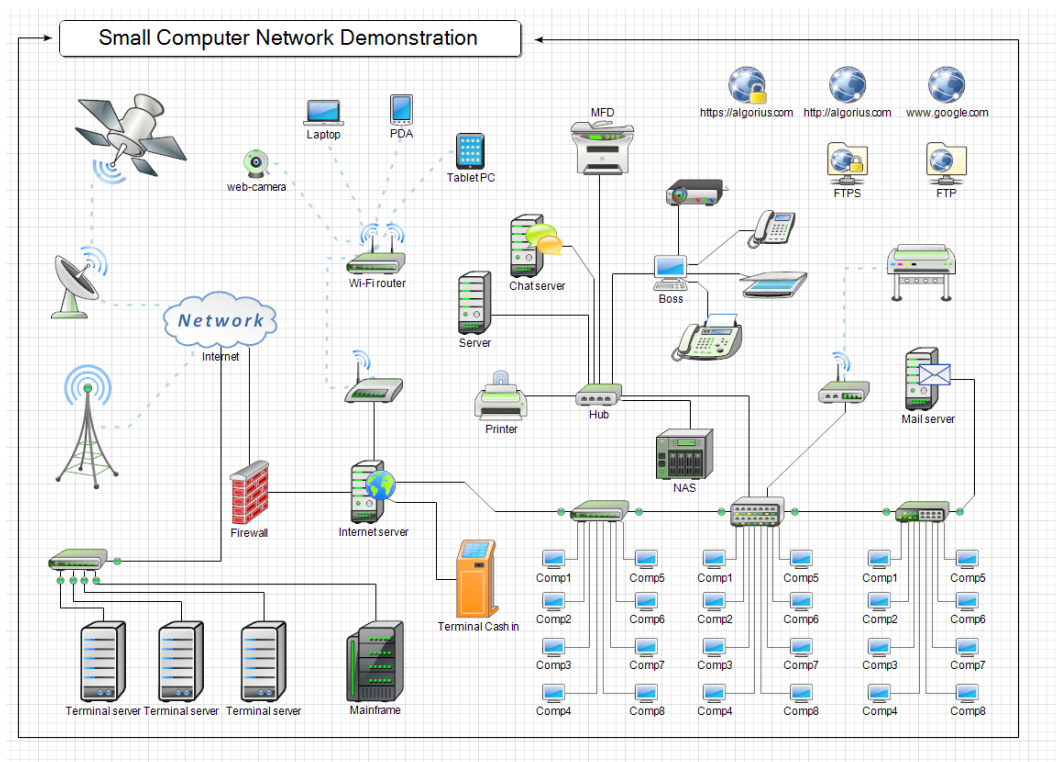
Small Computer Network Demonstration

https://algorius.com
http://algorius.com
www.google.com

FTPS
FTP

MFD

Laptop
PDA
web-camera
Tablet PC

Wi-Fi router

Chat server

Boss

Network
Internet

Server

Printer
Hub

NAS

Mail server

Firewall
Internet server

Terminal Cash in

Comp1
Comp5
Comp2
Comp6
Comp3
Comp7
Comp4
Comp8

Comp1
Comp5
Comp2
Comp6
Comp3
Comp7
Comp4
Comp8

Comp1
Comp5
Comp2
Comp6
Comp3
Comp7
Comp4
Comp8

Terminal server
Terminal server
Terminal server
Mainframe